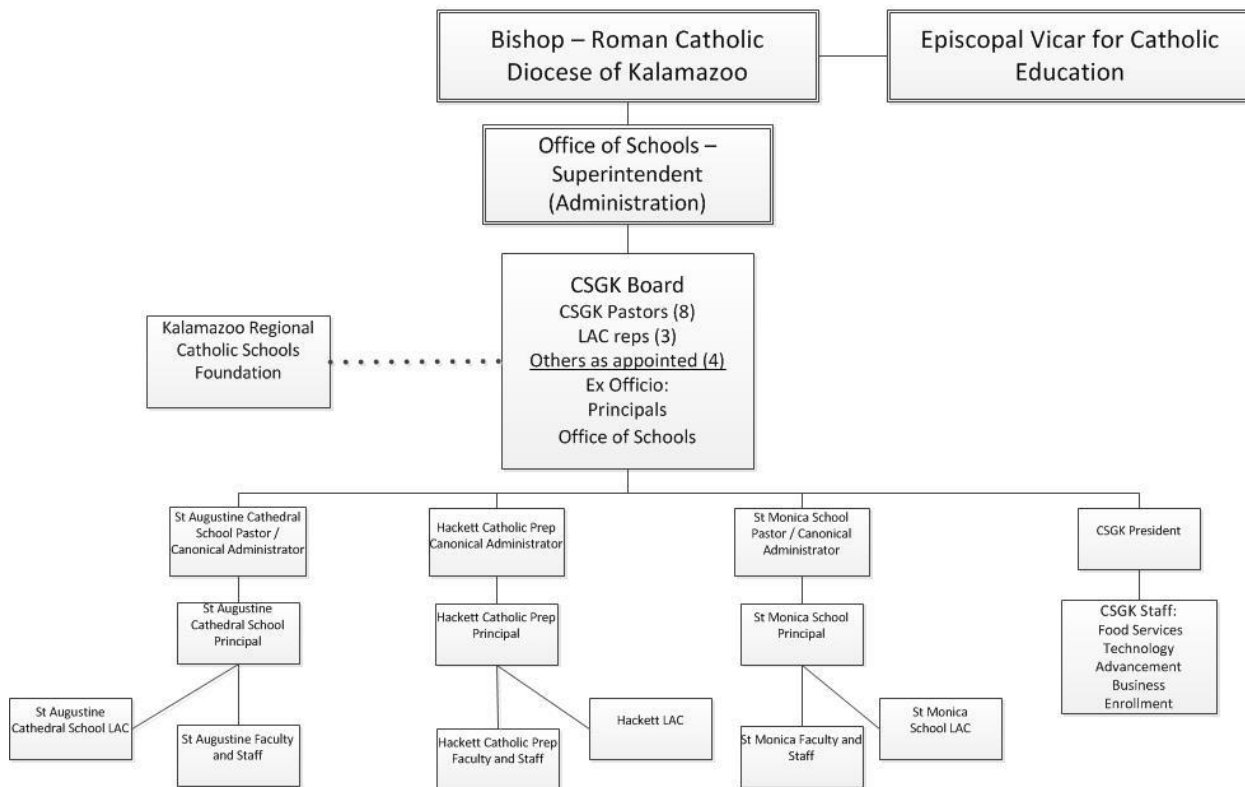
Bishop – Roman Catholic Diocese of Kalamazoo

Episcopal Vicar for Catholic Education

Office of Schools – Superintendent (Administration)

CSGK Board
CSGK Pastors (8)
LAC reps (3)
Others as appointed (4)
Ex Officio:
Principals
Office of Schools

Kalamazoo Regional Catholic Schools Foundation

St Augustine Cathedral School Pastor / Canonical Administrator

St Augustine Cathedral School Principal

St Augustine Cathedral School LAC

St Augustine Faculty and Staff

Hackett Catholic Prep Canonical Administrator

Hackett Catholic Prep Principal

Hackett LAC

Hackett Catholic Prep Faculty and Staff

St Monica School Pastor / Canonical Administrator

St Monica School Principal

St Monica School LAC

St Monica Faculty and Staff

CSGK President

CSGK Staff:
Food Services
Technology
Advancement
Business
Enrollment